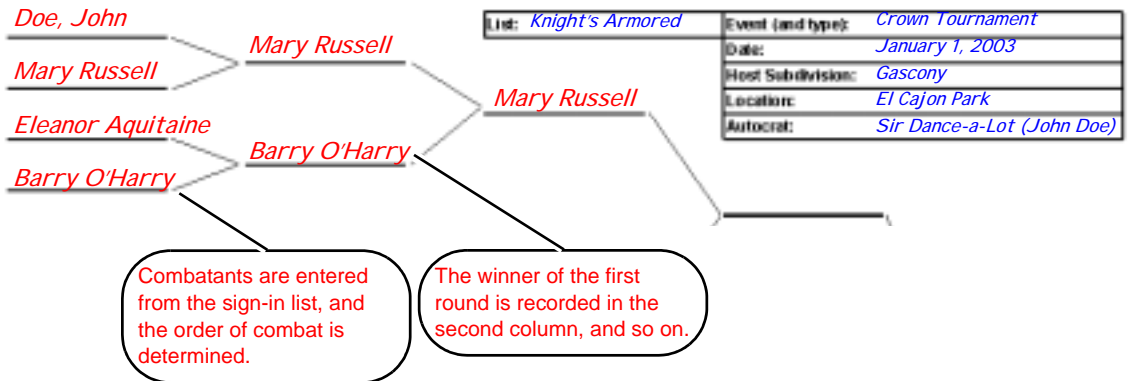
Doe, John

Mary Russell

Eleanor Aquitaine

Barry O'Harry

Mary Russell

Barry O'Harry

Mary Russell

| List: Knight's Armored | Event (and type): | Crown Tournament |
|---|---|---|
| | Date: | January 1, 2003 |
| | Host Subdivision: | Gascony |
| | Location: | El Cajon Park |
| | Autocrat: | Sir Dance-a-Lot (John Doe) |

Combatants are entered from the sign-in list, and the order of combat is determined.

The winner of the first round is recorded in the second column, and so on.